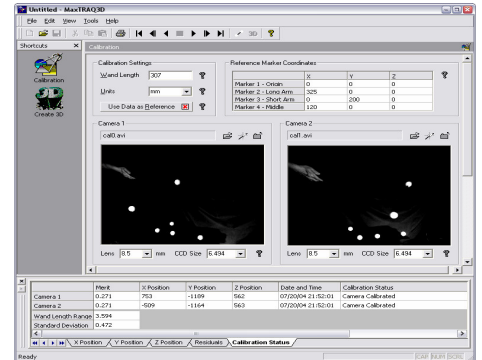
Untitled - MaxTRAQ3D

File Edit View Tools Help

Shortcuts ×

Calibration

Create 3D

Calibration

Calibration Settings

Wand Length 307

Units mm

Use Data as Reference

Reference Marker Coordinates

| | X | Y | Z |
|---|---|---|---|
| Marker 1 - Origin | 0 | 0 | 0 |
| Marker 2 - Long Arm | 325 | 0 | 0 |
| Marker 3 - Short Arm | 0 | 200 | 0 |
| Marker 4 - Middle | 120 | 0 | 0 |

Camera 1

cal0.avi

Lens 8.5 mm CCD Size 6.494

Camera 2

cal1.avi

Lens 8.5 mm CCD Size 6.494

| | Merit | X Position | Y Position | Z Position | Date and Time | Calibration Status |
|---|---|---|---|---|---|---|
| Camera 1 | 0.271 | 753 | -1189 | 562 | 07/20/04 21:52:01 | Camera Calibrated |
| Camera 2 | 0.271 | -509 | -1164 | 563 | 07/20/04 21:52:01 | Camera Calibrated |
| Wand Length Range | 3.594 | | | | | |
| Standard Deviation | 0.472 | | | | | |

X Position Y Position Z Position Residuals Calibration Status

Ready

CAP NUM SCRL